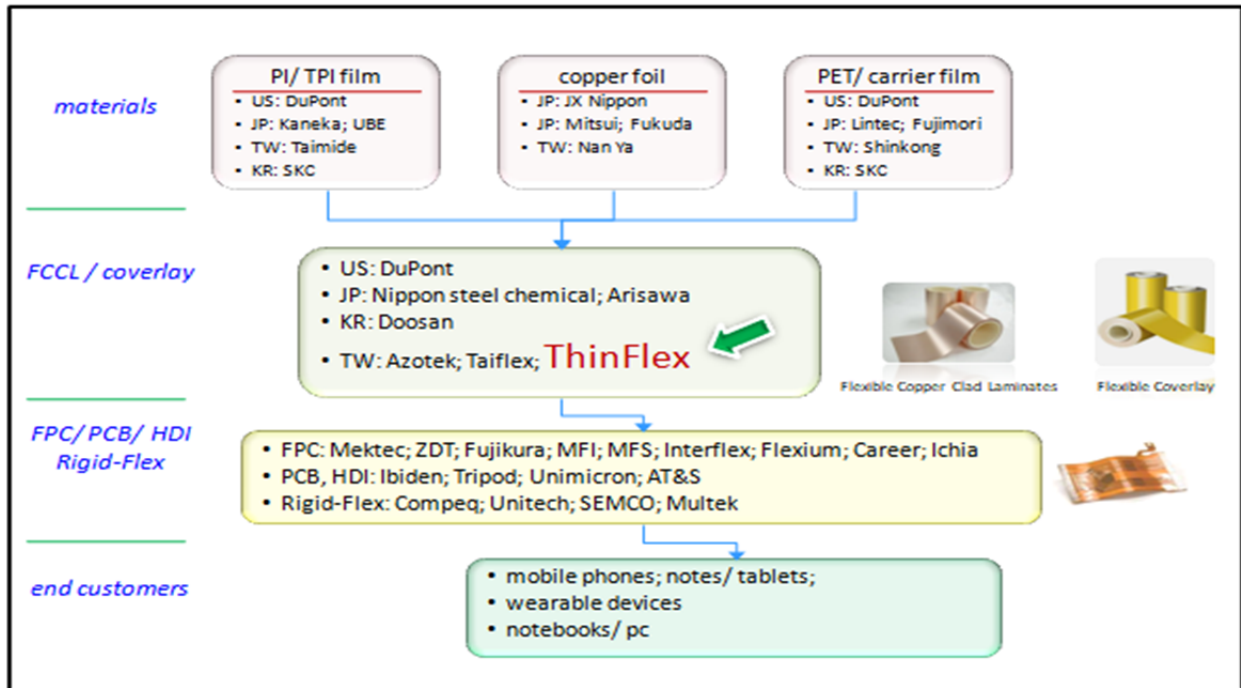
materials

PI/ TPI film
- US: DuPont
- JP: Kaneka; UBE
- TW: Taimide
- KR: SKC

copper foil
- JP: JX Nippon
- JP: Mitsui; Fukuda
- TW: Nan Ya

PET/ carrier film
- US: DuPont
- JP: Lintec; Fujimori
- TW: Shinkong
- KR: SKC

FCCL / coverlay

- US: DuPont
- JP: Nippon steel chemical; Arisawa
- KR: Doosan
- TW: Azotek; Taiflex; ThinFlex

Flexible Copper Clad Laminates

Flexible Coverlay

FPC/ PCB/ HDI Rigid-Flex

- FPC: Mektec; ZDT; Fujikura; MFI; MFS; Interflex; Flexium; Career; Ichia
- PCB, HDI: Ibiden; Tripod; Unimicron; AT&S
- Rigid-Flex: Compeq; Unitech; SEMCO; Multek

end customers

- mobile phones; notes/ tablets;
- wearable devices
- notebooks/ pc